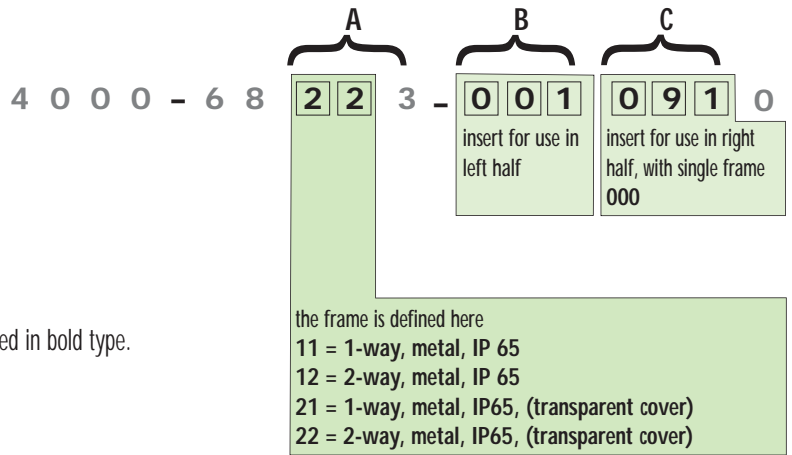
A B C

4 0 0 0 – 6 8 2 2 3 – 0 0 1 0 9 1 0

insert for use in left half

insert for use in right half, with single frame **000**

ed in bold type.

the frame is defined here
**11 = 1-way, metal, IP 65**
**12 = 2-way, metal, IP 65**
**21 = 1-way, metal, IP65, (transparent cover)**
**22 = 2-way, metal, IP65, (transparent cover)**